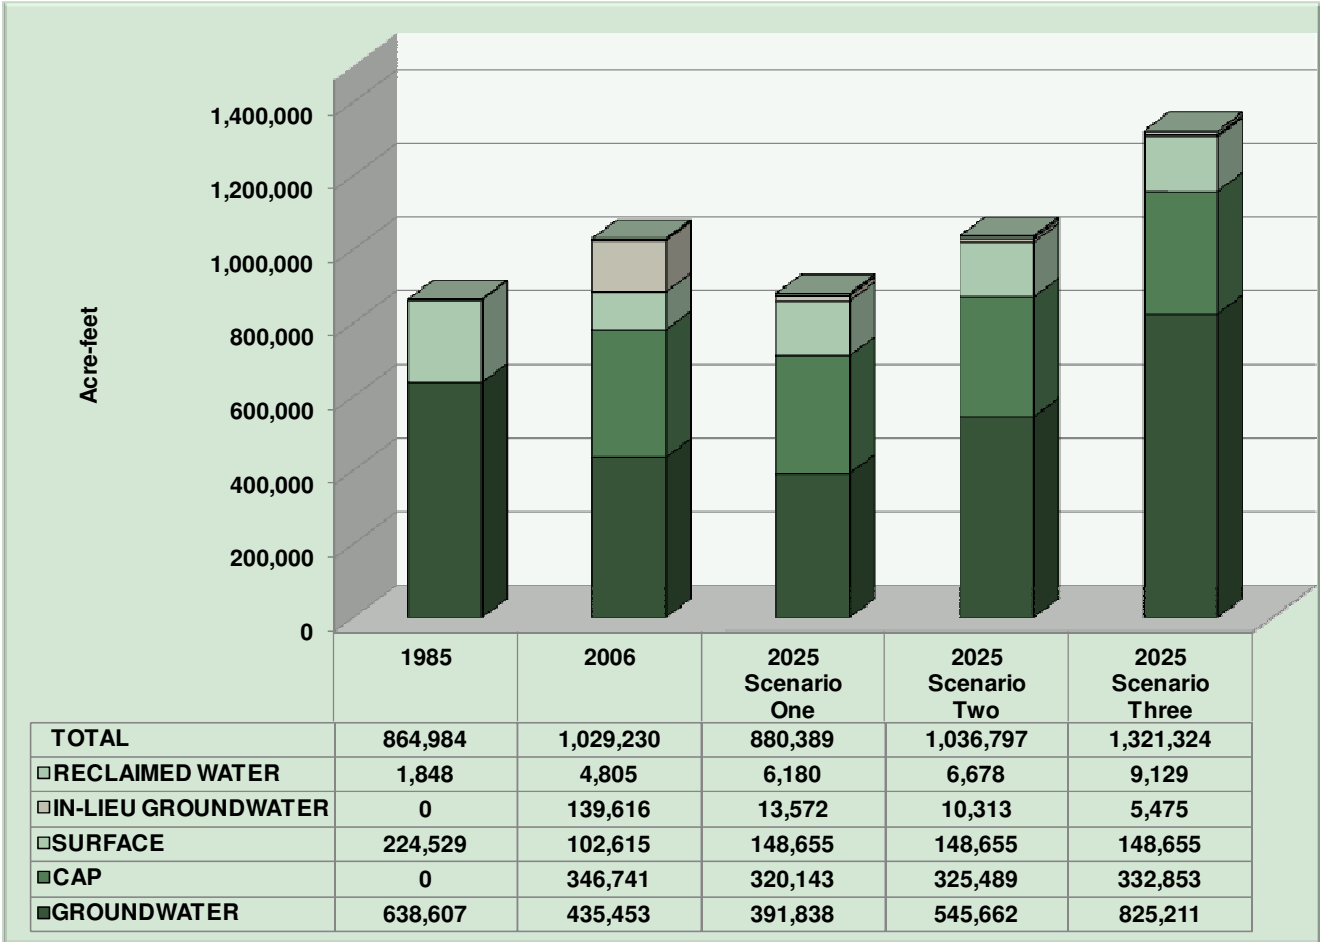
1,400,000
1,200,000
1,000,000
800,000
600,000
400,000
200,000
0

Acre-feet

|  | 1985 | 2006 | 2025 Scenario One | 2025 Scenario Two | 2025 Scenario Three |
|---|---|---|---|---|---|
| TOTAL | 864,984 | 1,029,230 | 880,389 | 1,036,797 | 1,321,324 |
| RECLAIMED WATER | 1,848 | 4,805 | 6,180 | 6,678 | 9,129 |
| IN-LIEU GROUNDWATER | 0 | 139,616 | 13,572 | 10,313 | 5,475 |
| SURFACE | 224,529 | 102,615 | 148,655 | 148,655 | 148,655 |
| CAP | 0 | 346,741 | 320,143 | 325,489 | 332,853 |
| GROUNDWATER | 638,607 | 435,453 | 391,838 | 545,662 | 825,211 |